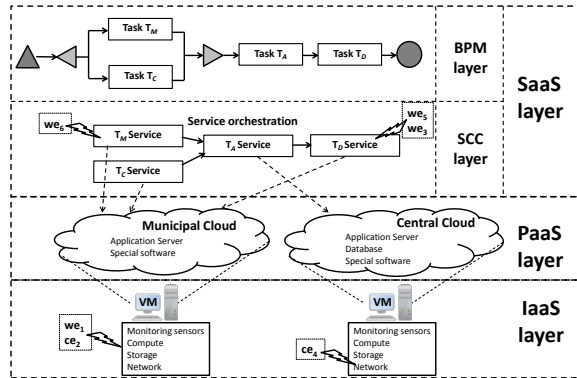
Task $T_M$

Task $T_C$

Task $T_A$

Task $T_D$

BPM layer

SaaS layer

$we_6$

Service orchestration

$T_M$ Service

$T_A$ Service

$T_D$ Service

$we_5$
$we_3$

SCC layer

$T_C$ Service

Municipal Cloud
Application Server
Special software

Central Cloud
Application Server
Database
Special software

PaaS layer

VM

VM

$we_1$
$ce_2$

Monitoring sensors
Compute
Storage
Network

$ce_4$

Monitoring sensors
Compute
Storage
Network

IaaS layer